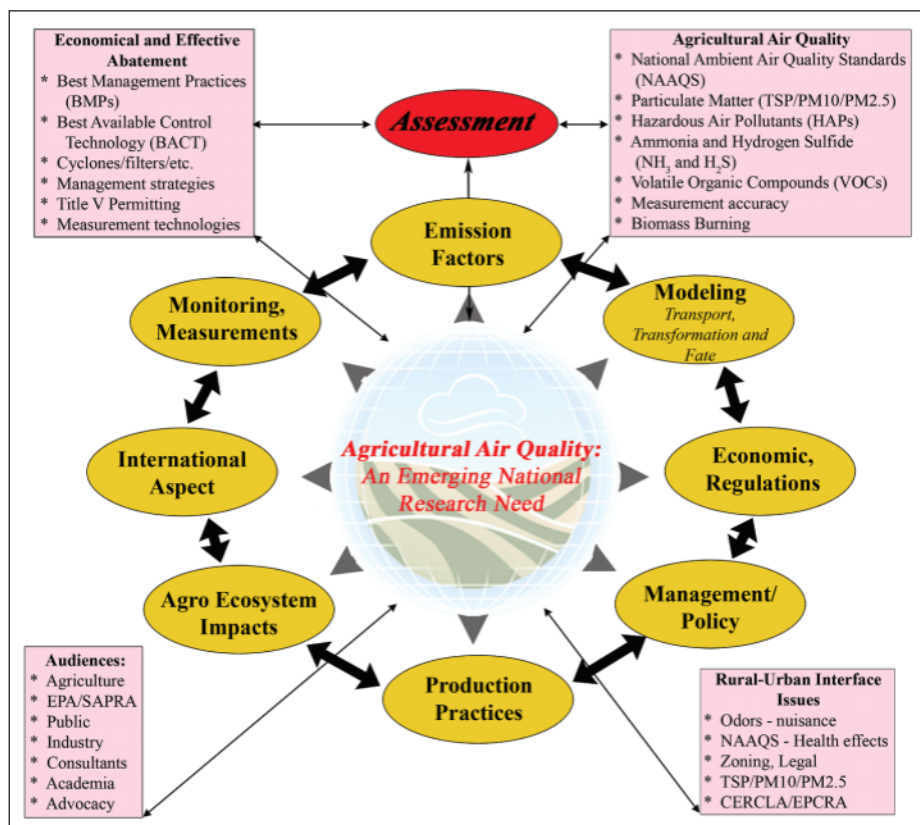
Economical and Effective Abatement
* Best Management Practices (BMPs)
* Best Available Control Technology (BACT)
* Cyclones/filters/etc.
* Management strategies
* Title V Permitting
* Measurement technologies

Assessment

Agricultural Air Quality
* National Ambient Air Quality Standards (NAAQS)
* Particulate Matter (TSP/PM10/PM2.5)
* Hazardous Air Pollutants (HAPs)
* Ammonia and Hydrogen Sulfide ($NH_3$ and $H_2S$)
* Volatile Organic Compounds (VOCs)
* Measurement accuracy
* Biomass Burning

Emission Factors

Monitoring, Measurements

Modeling
Transport, Transformation and Fate

Agricultural Air Quality: An Emerging National Research Need

International Aspect

Economic, Regulations

Agro Ecosystem Impacts

Management/ Policy

Production Practices

Audiences:
* Agriculture
* EPA/SAPRA
* Public
* Industry
* Consultants
* Academia
* Advocacy

Rural-Urban Interface Issues
* Odors - nuisance
* NAAQS - Health effects
* Zoning, Legal
* TSP/PM10/PM2.5
* CERCLA/EPCRA